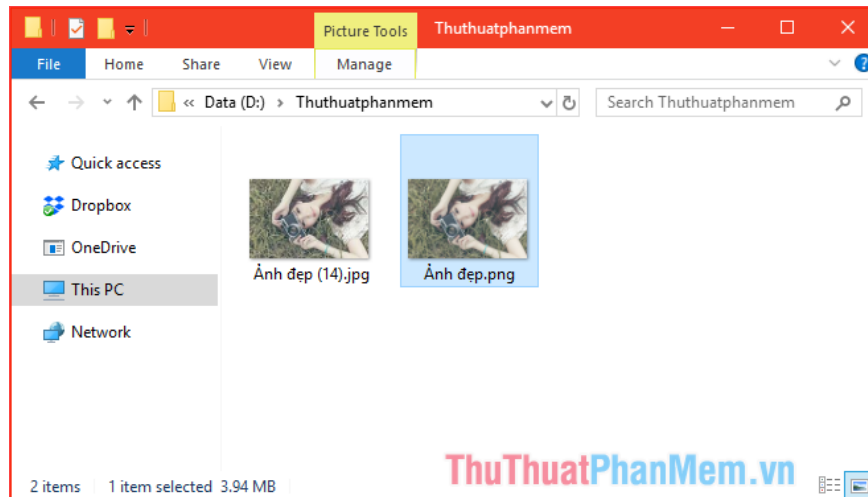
Picture Tools
Thuthuatphanmem

File
Home
Share
View
Manage

« Data (D:) › Thuthuatphanmem
Search Thuthuatphanmem

Quick access
Dropbox
OneDrive
This PC
Network

Ảnh đẹp (14).jpg
Ảnh đẹp.png

2 items
1 item selected 3.94 MB

ThuThuatPhanMem.vn